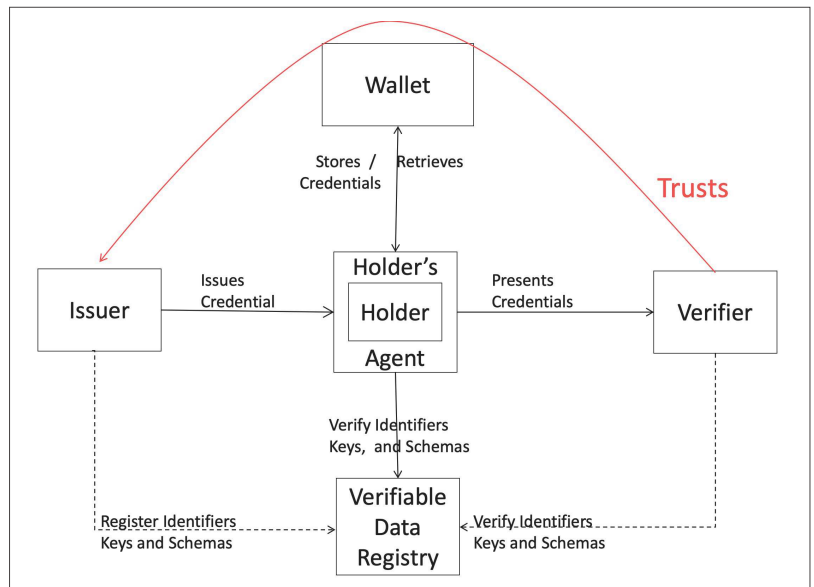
Wallet

Stores / Retrieves Credentials

Trusts

Issuer

Issues Credential

Holder's Holder Agent

Presents Credentials

Verifier

Verify Identifiers Keys, and Schemas

Register Identifiers Keys and Schemas

Verifiable Data Registry

Verify Identifiers Keys and Schemas